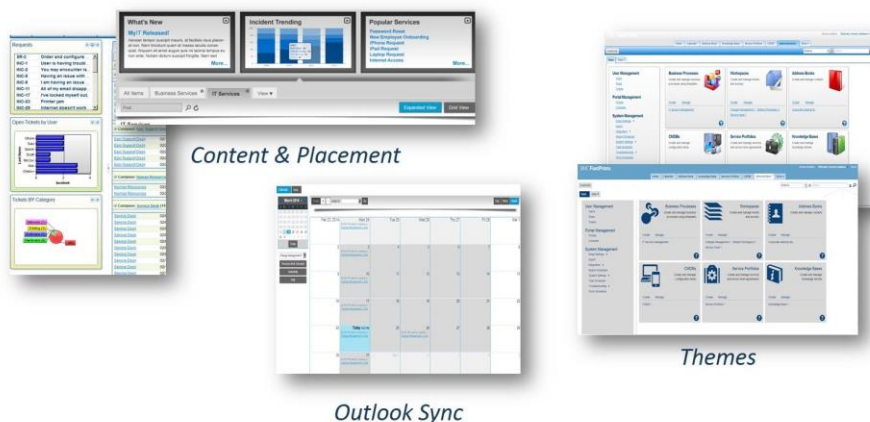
What's New

MyIT Released!

More...

Incident Trending

Popular Services

Password Reset

New Employee Onboarding

iPhone Request

iPad Request

Laptop Request

Internet Access

More...

All Items

Business Services

IT Services

View

Expanded View

Grid View

Requests

Order and configure

User is having troub

You may encounter is

Having an issue with

I am having an issue

All of my email disapp

I've locked myself out

Printer jam

Internet doesn't work

Open Tickets by User

Tickets BY Category

Content & Placement

User Management

Portal Management

System Management

Business Processes

Workspaces

Address Books

CMDBs

Service Portfolios

Knowledge Bases

BMC FootPrints

Outlook Sync

Themes